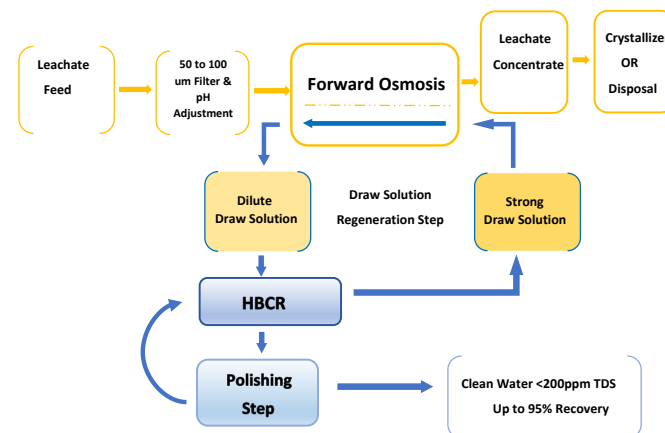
Leachate Feed

50 to 100 um Filter & pH Adjustment

Forward Osmosis

Leachate Concentrate

Crystallize OR Disposal

Dilute Draw Solution

Draw Solution Regeneration Step

Strong Draw Solution

HBCR

Polishing Step

Clean Water <200ppm TDS Up to 95% Recovery